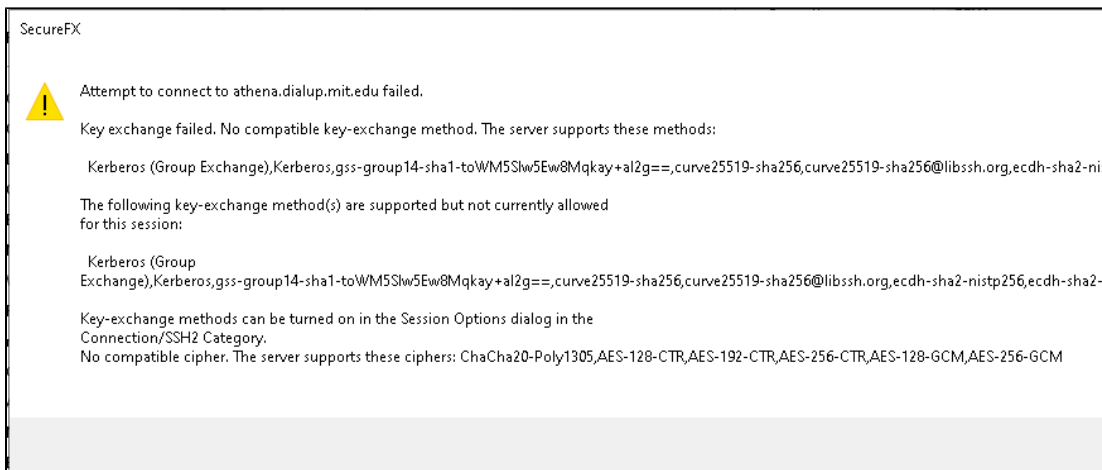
SecureFX

Attempt to connect to athena.dialup.mit.edu failed.

Key exchange failed. No compatible key-exchange method. The server supports these methods:

Kerberos (Group Exchange),Kerberos,gss-group14-sha1-toWM5Slw5Ew8Mqkay+al2g==,curve25519-sha256,curve25519-sha256@libssh.org,ecdh-sha2-ni

The following key-exchange method(s) are supported but not currently allowed for this session:

Kerberos (Group Exchange),Kerberos,gss-group14-sha1-toWM5Slw5Ew8Mqkay+al2g==,curve25519-sha256,curve25519-sha256@libssh.org,ecdh-sha2-nistp256,ecdh-sha2-

Key-exchange methods can be turned on in the Session Options dialog in the Connection/SSH2 Category.
No compatible cipher. The server supports these ciphers: ChaCha20-Poly1305,AES-128-CTR,AES-192-CTR,AES-256-CTR,AES-128-GCM,AES-256-GCM